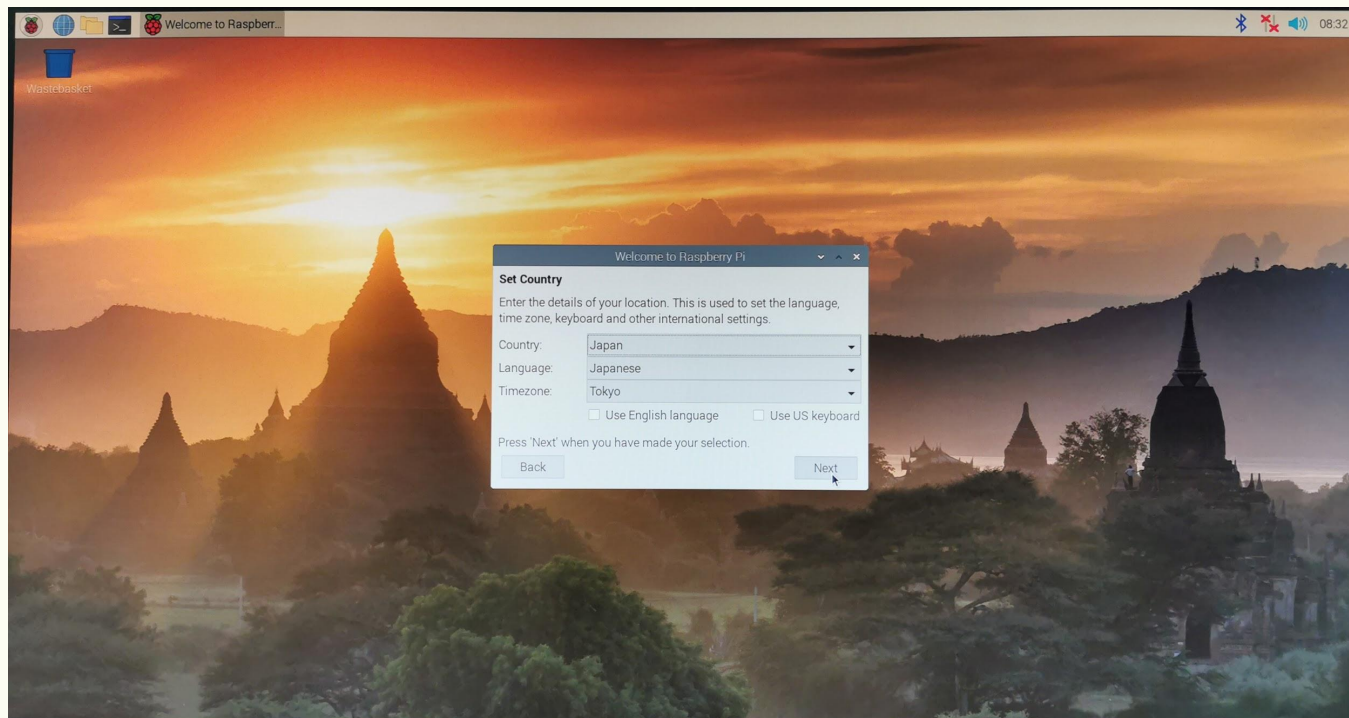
Welcome to Raspberr...

08:32

Wastebasket

Welcome to Raspberry Pi

Set Country

Enter the details of your location. This is used to set the language, time zone, keyboard and other international settings.

Country: Japan

Language: Japanese

Timezone: Tokyo

Use English language

Use US keyboard

Press 'Next' when you have made your selection.

Back

Next